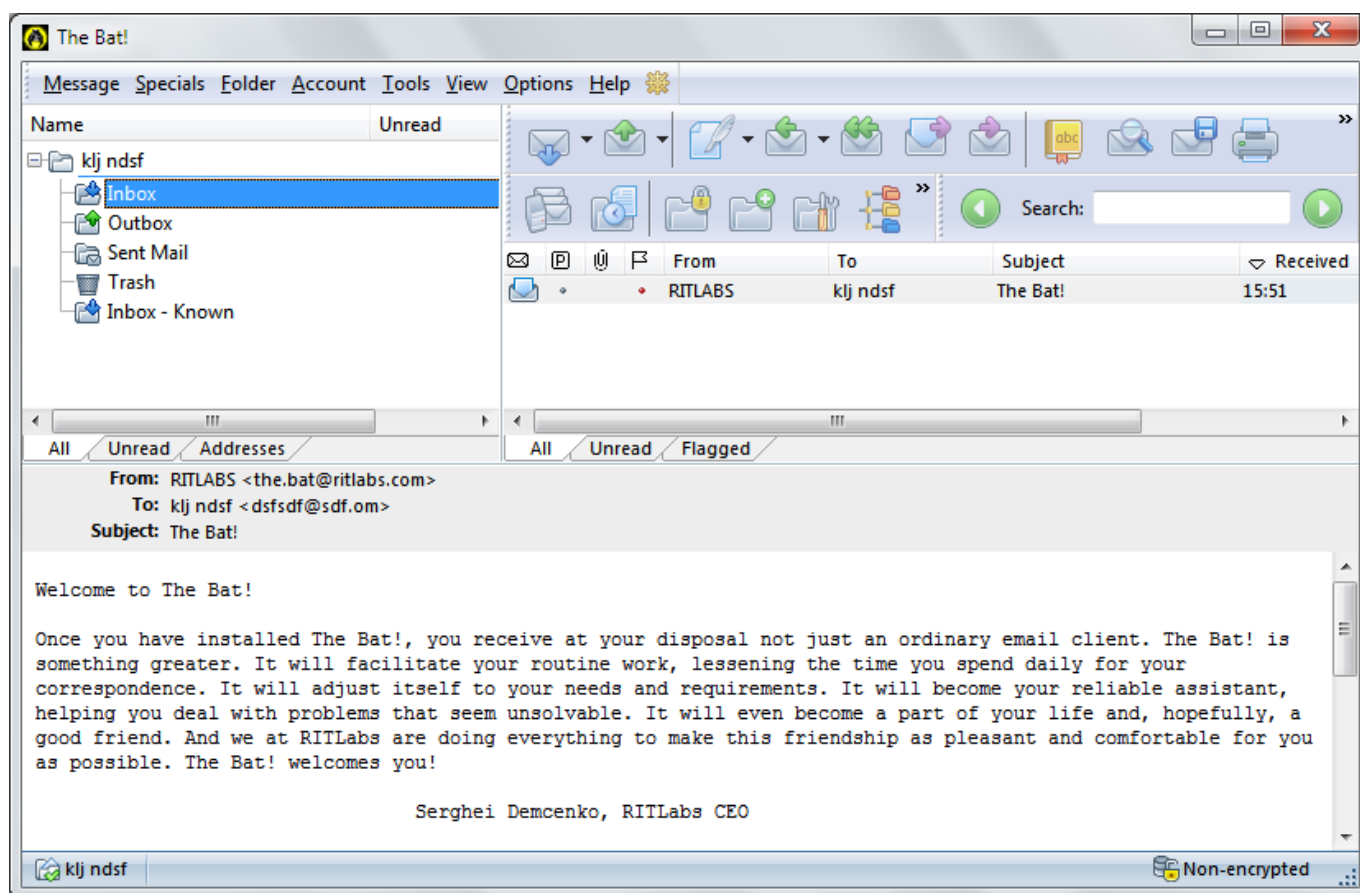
The Bat!

Message Specials Folder Account Tools View Options Help

| Name | Unread |
|---|---|
| klj ndsf | |
| Inbox | |
| Outbox | |
| Sent Mail | |
| Trash | |
| Inbox - Known | |

All Unread Addresses

Search:

| | P | | | From | To | Subject | Received |
|---|---|---|---|---|---|---|---|
| | | | | RITLABS | klj ndsf | The Bat! | 15:51 |

All Unread Flagged

From: RITLABS <the.bat@ritlabs.com>
To: klj ndsf <dsfsdf@sdf.om>
Subject: The Bat!

Welcome to The Bat!

Once you have installed The Bat!, you receive at your disposal not just an ordinary email client. The Bat! is something greater. It will facilitate your routine work, lessening the time you spend daily for your correspondence. It will adjust itself to your needs and requirements. It will become your reliable assistant, helping you deal with problems that seem unsolvable. It will even become a part of your life and, hopefully, a good friend. And we at RITLabs are doing everything to make this friendship as pleasant and comfortable for you as possible. The Bat! welcomes you!

Serghei Demcenko, RITLabs CEO

klj ndsf
Non-encrypted